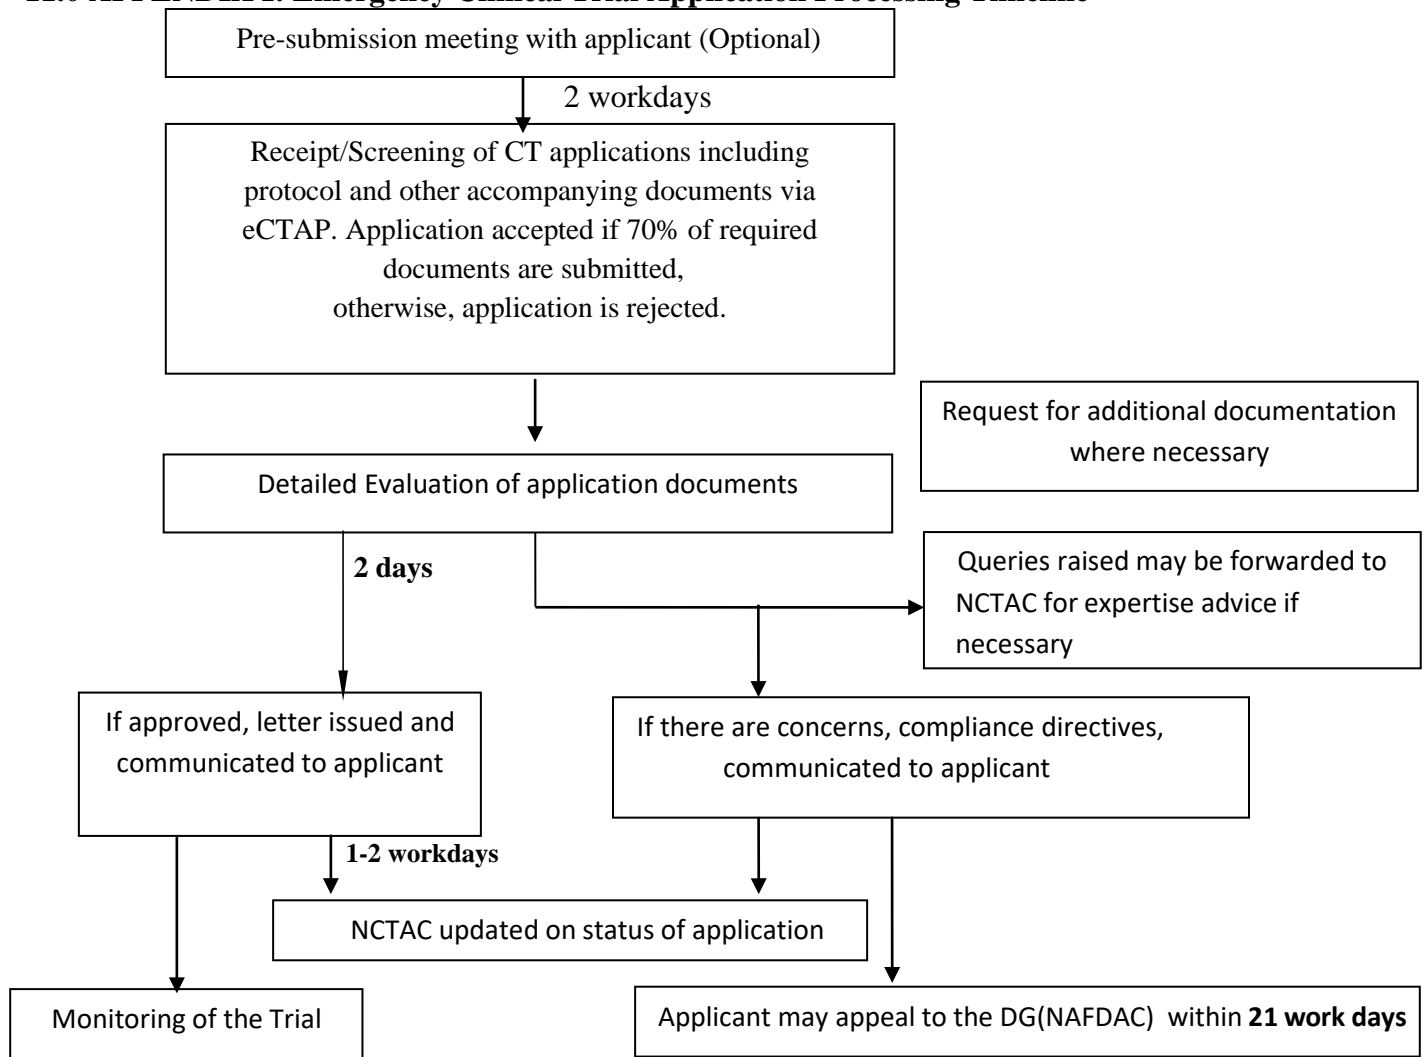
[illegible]

Pre-submission meeting with applicant (Optional)

2 workdays

Receipt/Screening of CT applications including protocol and other accompanying documents via eCTAP. Application accepted if 70% of required documents are submitted, otherwise, application is rejected.

Request for additional documentation where necessary

Detailed Evaluation of application documents

2 days

Queries raised may be forwarded to NCTAC for expertise advice if necessary

If approved, letter issued and communicated to applicant

If there are concerns, compliance directives, communicated to applicant

1-2 workdays

NCTAC updated on status of application

Monitoring of the Trial

Applicant may appeal to the DG(NAFDAC) within **21 work days**